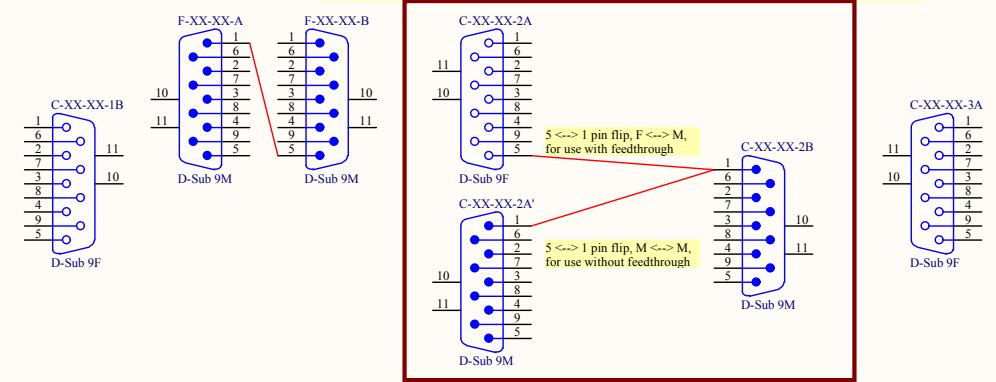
C-XX-XX-1B
1
6
2
7
3
8
4
9
5
11
10
D-Sub 9F

F-XX-XX-A
1
6
2
7
3
8
4
9
5
10
11
D-Sub 9M

F-XX-XX-B
1
6
2
7
3
8
4
9
5
10
11
D-Sub 9M

C-XX-XX-2A
1
6
2
7
3
8
4
9
5
11
10
D-Sub 9F

5 <--> 1 pin flip, F <--> M, for use with feedthrough

C-XX-XX-2A'
1
6
2
7
3
8
4
9
5
10
11
D-Sub 9M

5 <--> 1 pin flip, M <--> M, for use without feedthrough

C-XX-XX-2B
1
6
2
7
3
8
4
9
5
10
11
D-Sub 9M

C-XX-XX-3A
1
6
2
7
3
8
4
9
5
11
10
D-Sub 9F